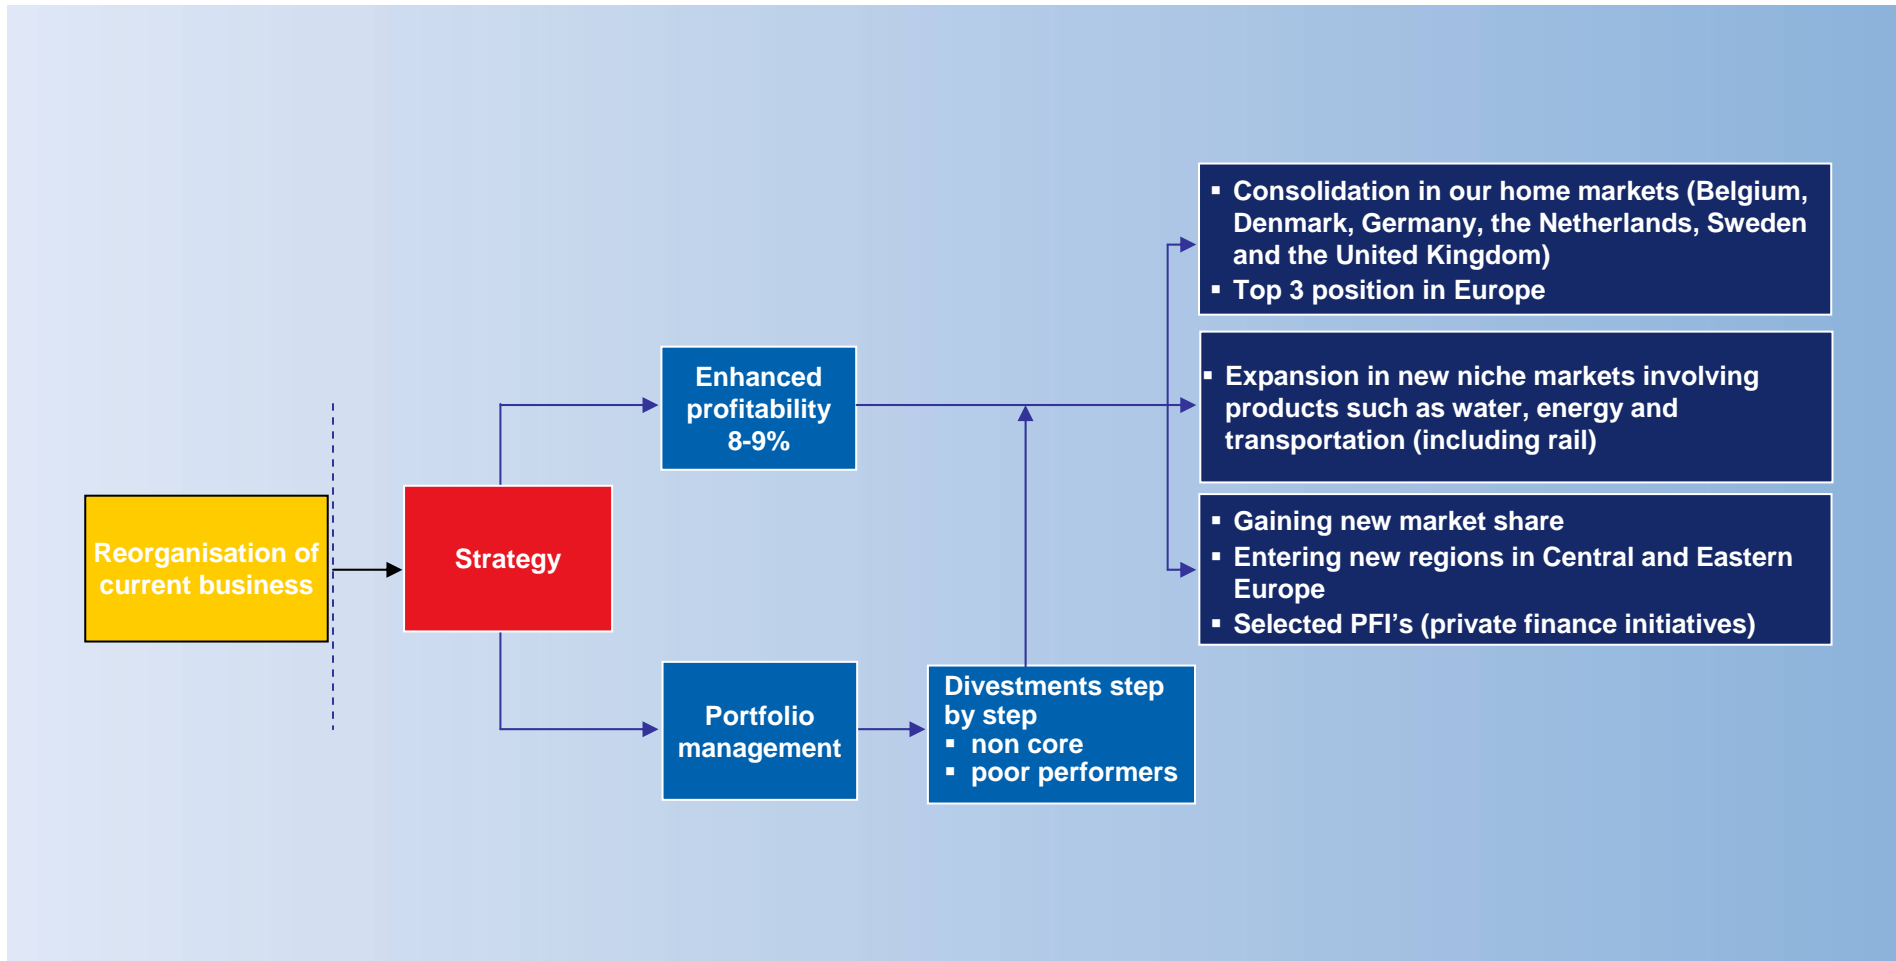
Reorganisation of current business

Strategy

Enhanced profitability 8-9%

Portfolio management

Divestments step by step
▪ non core
▪ poor performers

▪ Consolidation in our home markets (Belgium, Denmark, Germany, the Netherlands, Sweden and the United Kingdom)
▪ Top 3 position in Europe

▪ Expansion in new niche markets involving products such as water, energy and transportation (including rail)

▪ Gaining new market share
▪ Entering new regions in Central and Eastern Europe
▪ Selected PFI's (private finance initiatives)